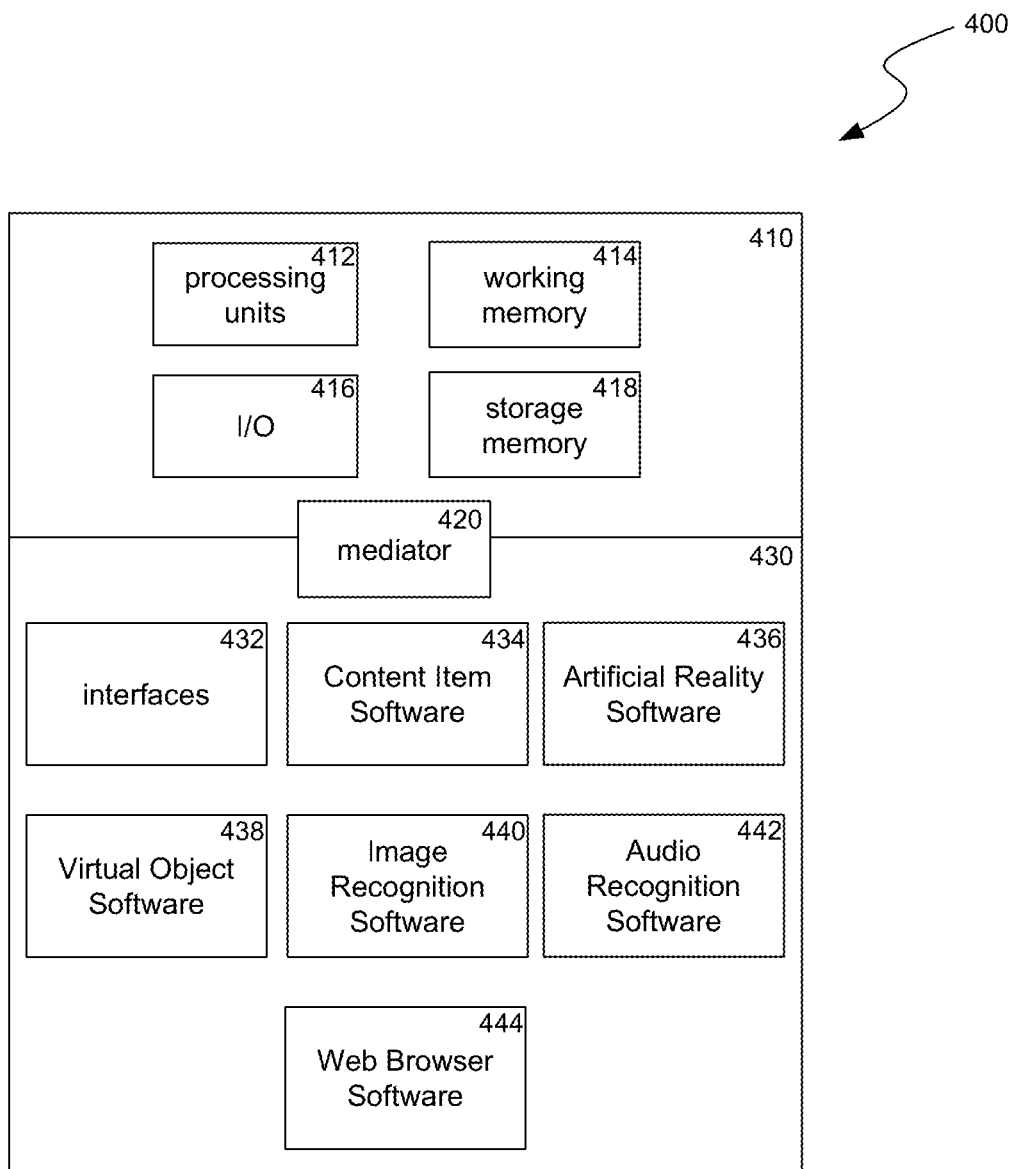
400

410

412
processing units

414
working memory

416
I/O

418
storage memory

420
mediator

430

432
interfaces

434
Content Item Software

436
Artificial Reality Software

438
Virtual Object Software

440
Image Recognition Software

442
Audio Recognition Software

444
Web Browser Software